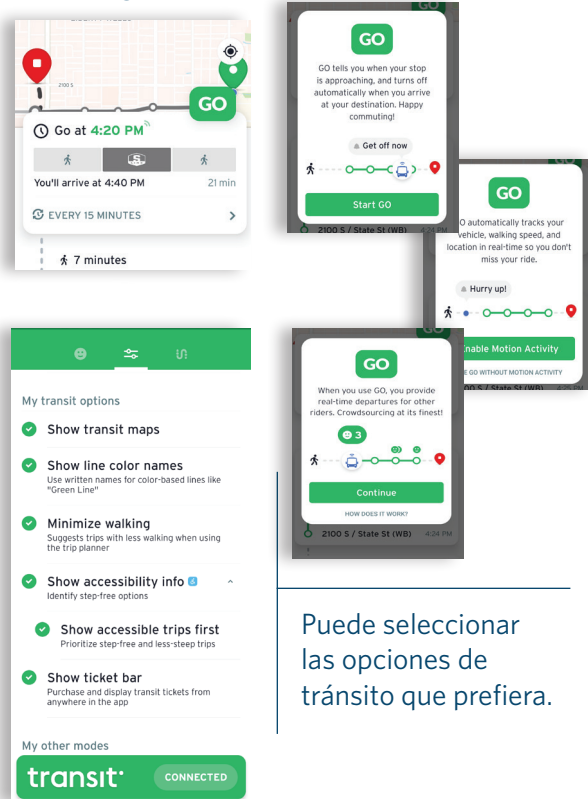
2100 S

GO

Go at 4:20 PM

You'll arrive at 4:40 PM 21 min

EVERY 15 MINUTES

7 minutes

GO

GO tells you when your stop is approaching, and turns off automatically when you arrive at your destination. Happy commuting!

Get off now

Start GO

2100 S / State St (WB)

GO

GO automatically tracks your vehicle, walking speed, and location in real-time so you don't miss your ride.

Hurry up!

Enable Motion Activity

USE GO WITHOUT MOTION ACTIVITY

2100 S / State St (WB)

GO

When you use GO, you provide real-time departures for other riders. Crowdsourcing at its finest!

3

Continue

HOW DOES IT WORK?

2100 S / State St (WB) 4:24 PM

My transit options

Show transit maps

Show line color names
Use written names for color-based lines like "Green Line"

Minimize walking
Suggests trips with less walking when using the trip planner

Show accessibility info
Identify step-free options

Show accessible trips first
Prioritize step-free and less-steep trips

Show ticket bar
Purchase and display transit tickets from anywhere in the app

My other modes

transit CONNECTED

Puede seleccionar las opciones de tránsito que prefiera.